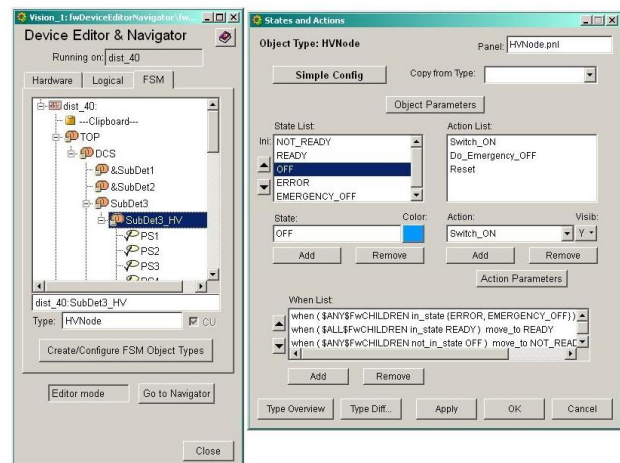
Vision_1: fwDeviceEditorNavigator (fw...

Device Editor & Navigator

Running on: dist_40

Hardware | Logical | FSM

dist_40:
---Clipboard---
TOP
DCS
&SubDet1
&SubDet2
SubDet3
SubDet3_HV
PS1
PS2
PS3
PS4

dist_40:SubDet3_HV

Type: HVNode CU

Create/Configure FSM Object Types

Editor mode | Go to Navigator

Close

States and Actions

Object Type: HVNode

Panel: HVNode.pnl

Simple Config

Copy from Type:

Object Parameters

State List:

Ini: NOT_READY
READY
OFF
ERROR
EMERGENCY_OFF

Action List:

Switch_ON
Do_Emergency_OFF
Reset

State: OFF

Color:

Action: Switch_ON

Visib: Y

Add | Remove

Add | Remove

Action Parameters

When List:

when ( $ANY$FwCHILDREN in_state {ERROR, EMERGENCY_OFF} )
when ( $ALL$FwCHILDREN in_state READY ) move_to READY
when ( $ANY$FwCHILDREN not_in_state OFF ) move_to NOT_REAI

Add | Remove

Type Overview | Type Diff... | Apply | OK | Cancel